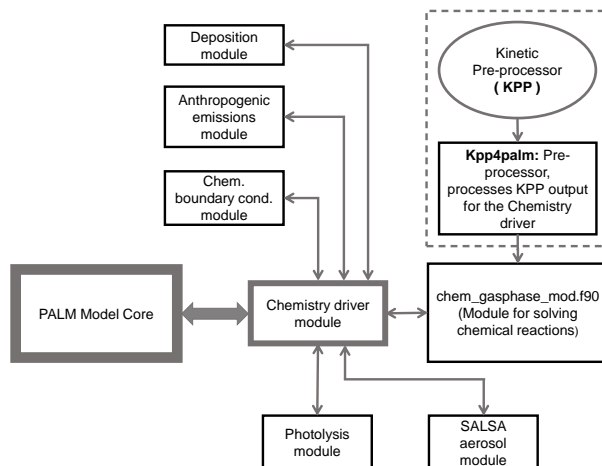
Deposition module

Anthropogenic emissions module

Chem. boundary cond. module

Kinetic Pre-processor ( KPP )

Kpp4palm: Pre-processor, processes KPP output for the Chemistry driver

PALM Model Core

Chemistry driver module

chem_gasphase_mod.f90 (Module for solving chemical reactions)

Photolysis module

SALSA aerosol module